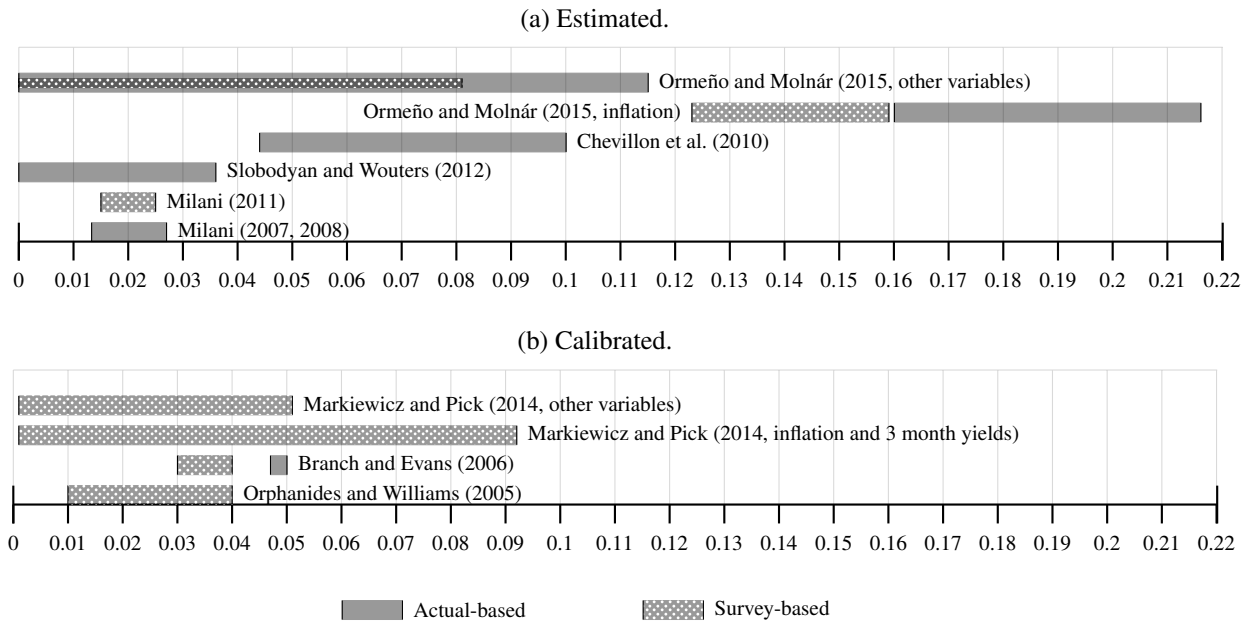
(a) Estimated.

Ormeño and Molnár (2015, other variables)

Ormeño and Molnár (2015, inflation)

Chevillon et al. (2010)

Slobodyan and Wouters (2012)

Milani (2011)

Milani (2007, 2008)

0 0.01 0.02 0.03 0.04 0.05 0.06 0.07 0.08 0.09 0.1 0.11 0.12 0.13 0.14 0.15 0.16 0.17 0.18 0.19 0.2 0.21 0.22

(b) Calibrated.

Markiewicz and Pick (2014, other variables)

Markiewicz and Pick (2014, inflation and 3 month yields)

Branch and Evans (2006)

Orphanides and Williams (2005)

0 0.01 0.02 0.03 0.04 0.05 0.06 0.07 0.08 0.09 0.1 0.11 0.12 0.13 0.14 0.15 0.16 0.17 0.18 0.19 0.2 0.21 0.22

Actual-based

Survey-based